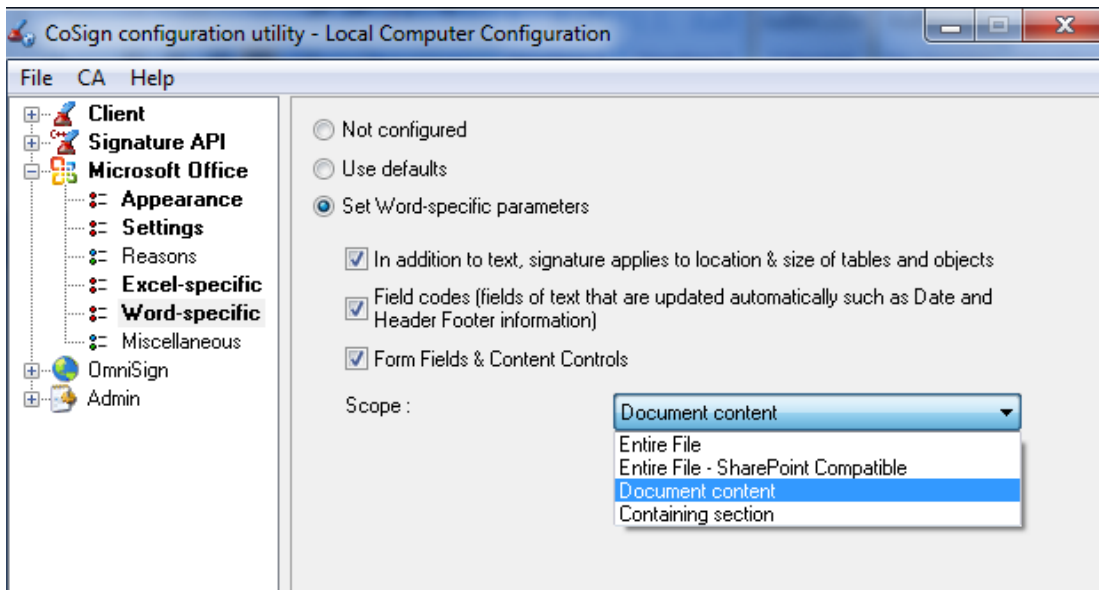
CoSign configuration utility - Local Computer Configuration

File CA Help

Client
Signature API
Microsoft Office
Appearance
Settings
Reasons
Excel-specific
Word-specific
Miscellaneous
OmniSign
Admin

Not configured
Use defaults
Set Word-specific parameters

In addition to text, signature applies to location & size of tables and objects
Field codes (fields of text that are updated automatically such as Date and Header Footer information)
Form Fields & Content Controls

Scope :
Document content
Entire File
Entire File - SharePoint Compatible
Document content
Containing section